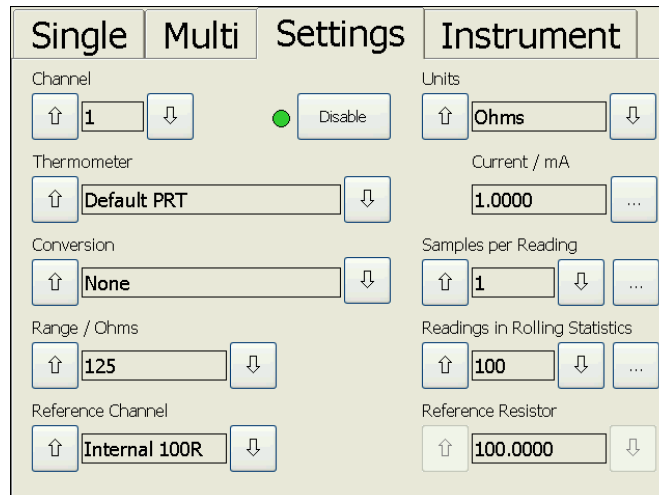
Single | Multi | Settings | Instrument

Channel
⇧ 1 ⇩ Disable

Units
⇧ Ohms ⇩

Thermometer
⇧ Default PRT ⇩

Current / mA
1.0000 ...

Conversion
⇧ None ⇩

Samples per Reading
⇧ 1 ⇩ ...

Range / Ohms
⇧ 125 ⇩

Readings in Rolling Statistics
⇧ 100 ⇩ ...

Reference Channel
⇧ Internal 100R ⇩

Reference Resistor
⇧ 100.0000 ⇩